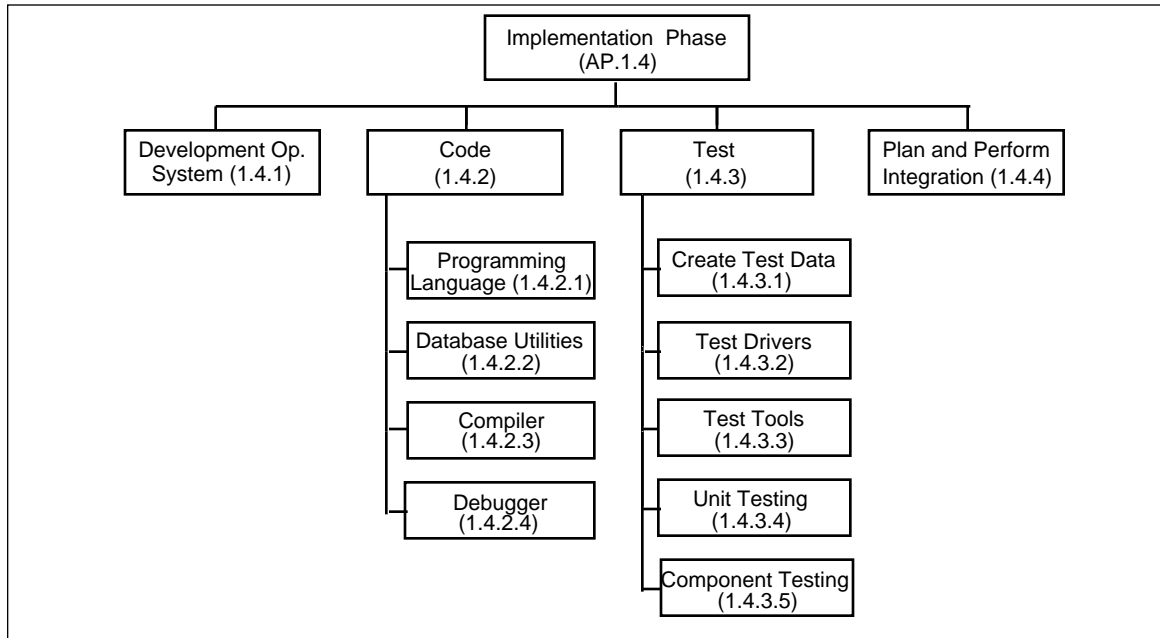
Implementation Phase
(AP.1.4)

Development Op. System (1.4.1)

Code
(1.4.2)

Programming Language (1.4.2.1)

Database Utilities
(1.4.2.2)

Compiler
(1.4.2.3)

Debugger
(1.4.2.4)

Test
(1.4.3)

Create Test Data
(1.4.3.1)

Test Drivers
(1.4.3.2)

Test Tools
(1.4.3.3)

Unit Testing
(1.4.3.4)

Component Testing
(1.4.3.5)

Plan and Perform Integration (1.4.4)